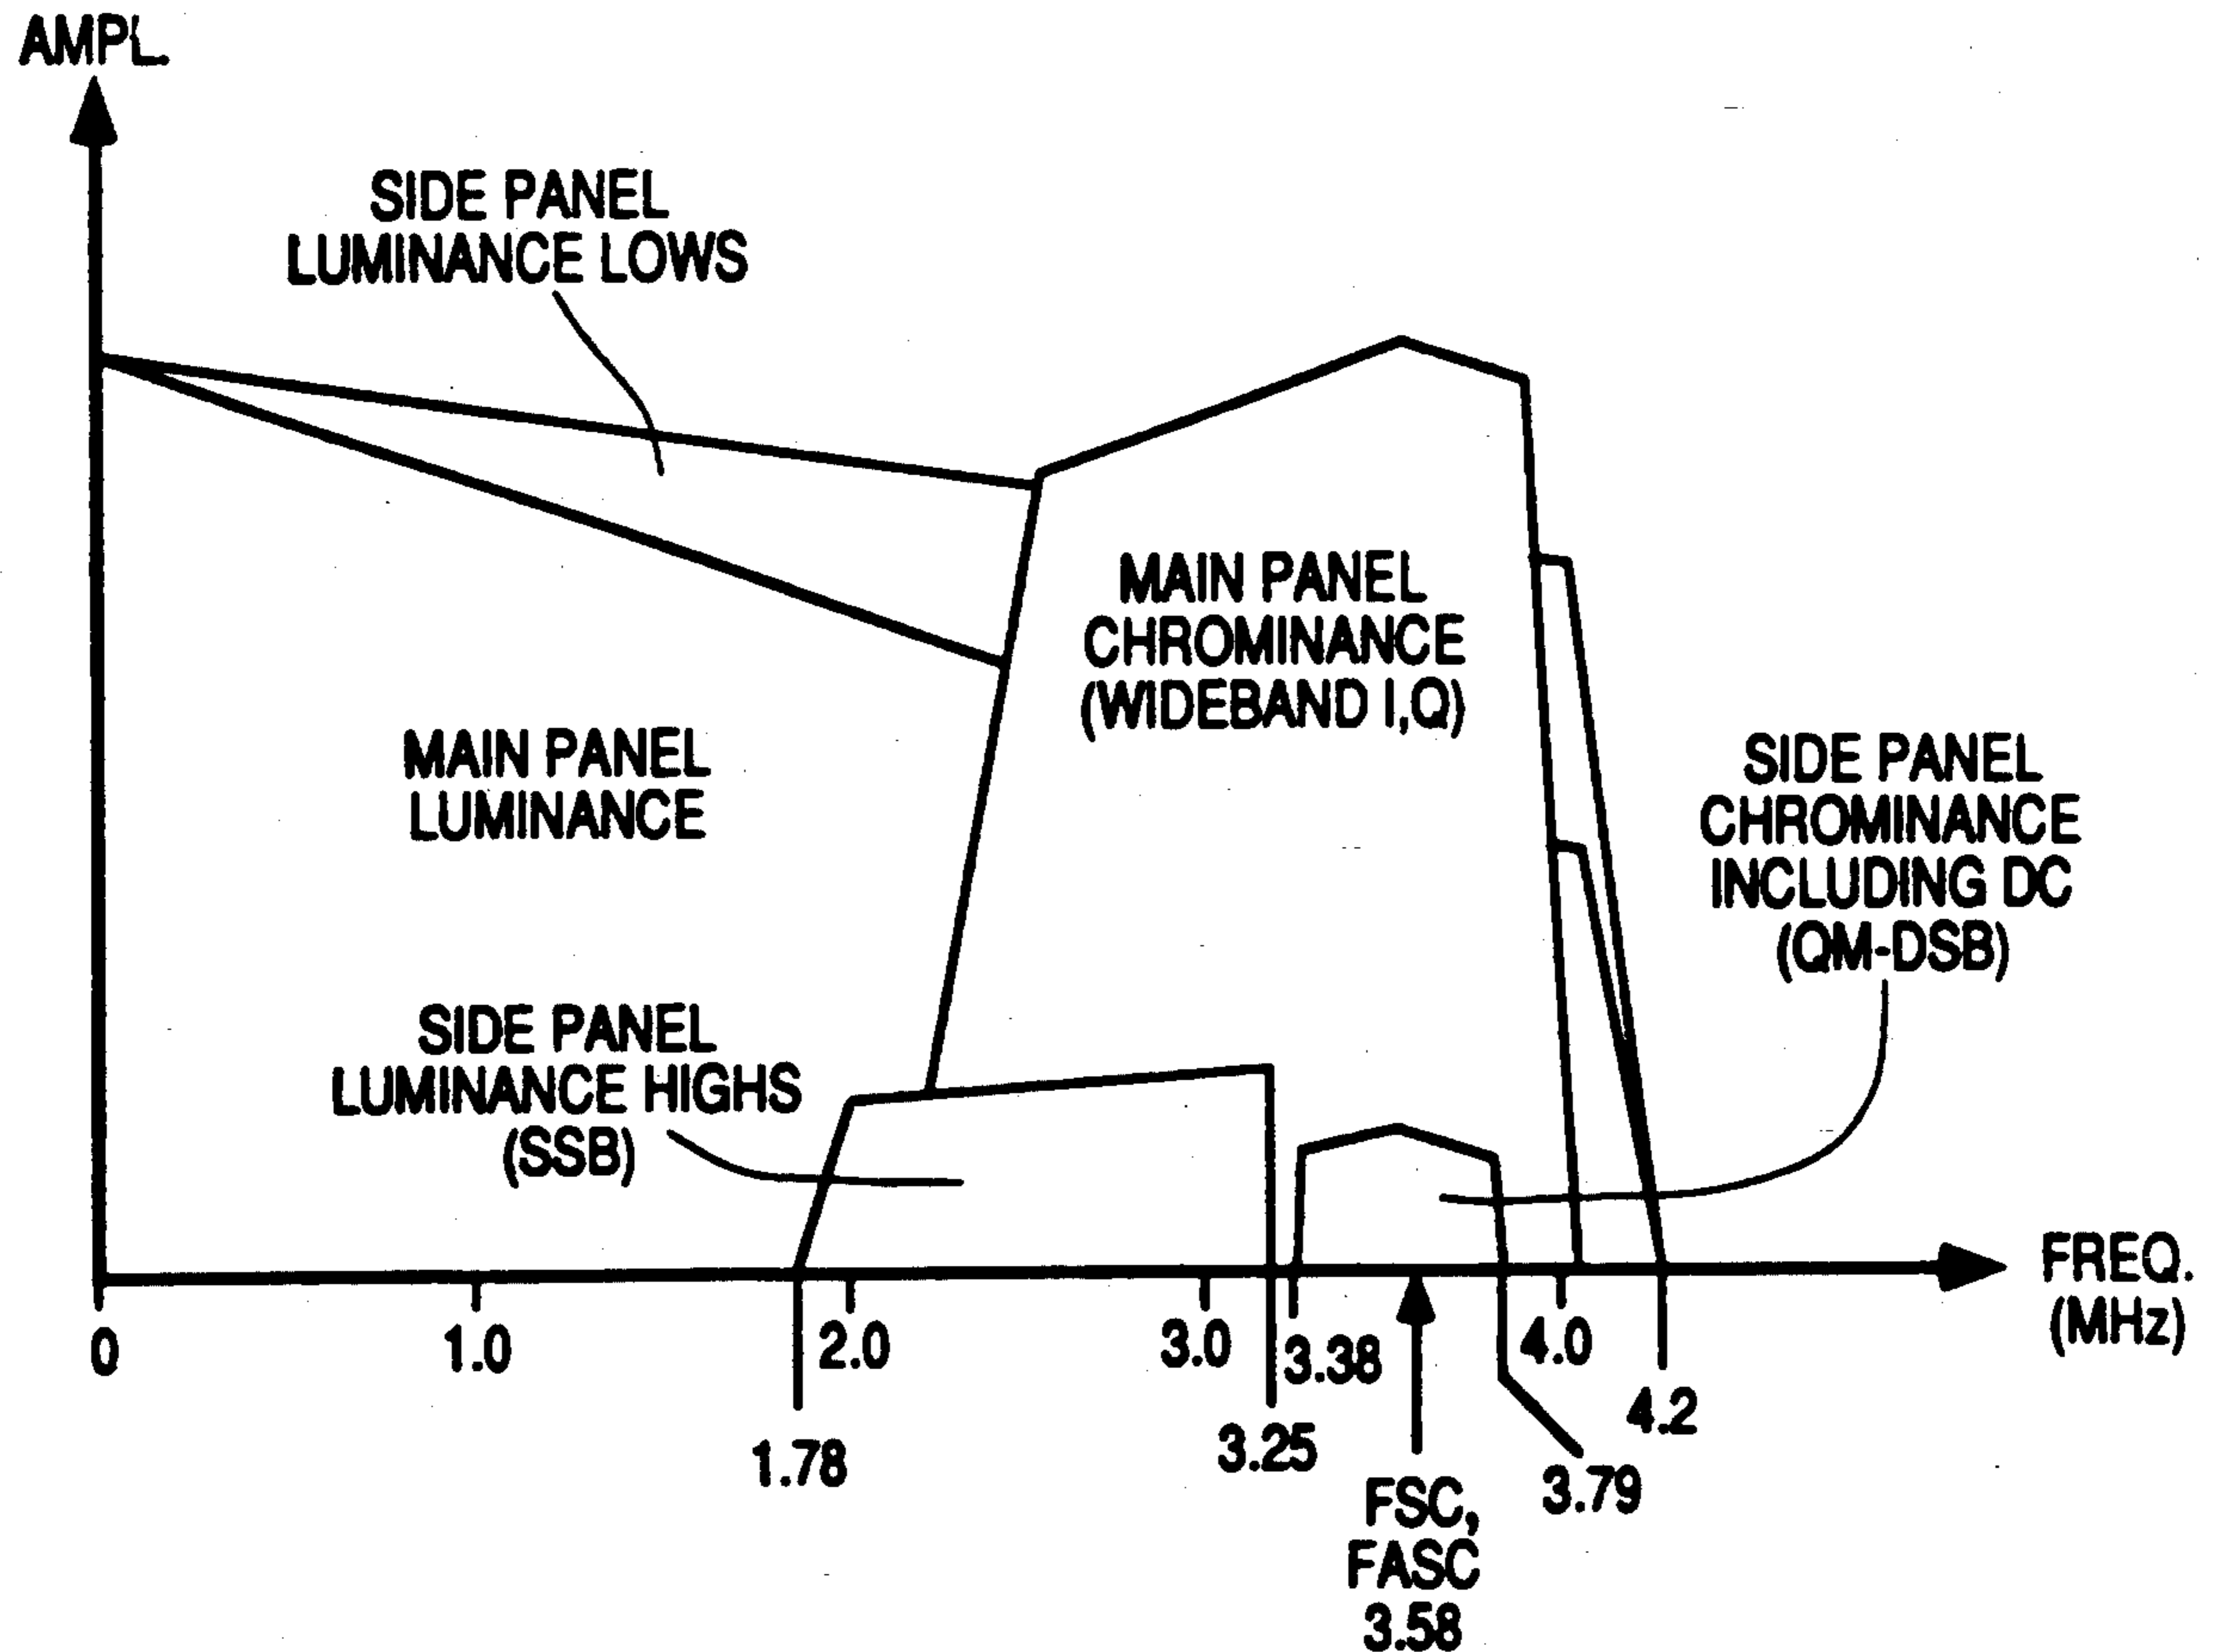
AMPL.

SIDE PANEL LUMINANCE LOWS

MAIN PANEL CHROMINANCE (WIDEBAND I,Q)

MAIN PANEL LUMINANCE

SIDE PANEL CHROMINANCE INCLUDING DC (QM-DSB)

SIDE PANEL LUMINANCE HIGHS (SSB)

FREQ. (MHz)

0
1.0
2.0
3.0
3.38
4.0
1.78
3.25
4.2
3.79
FSC, FASC 3.58